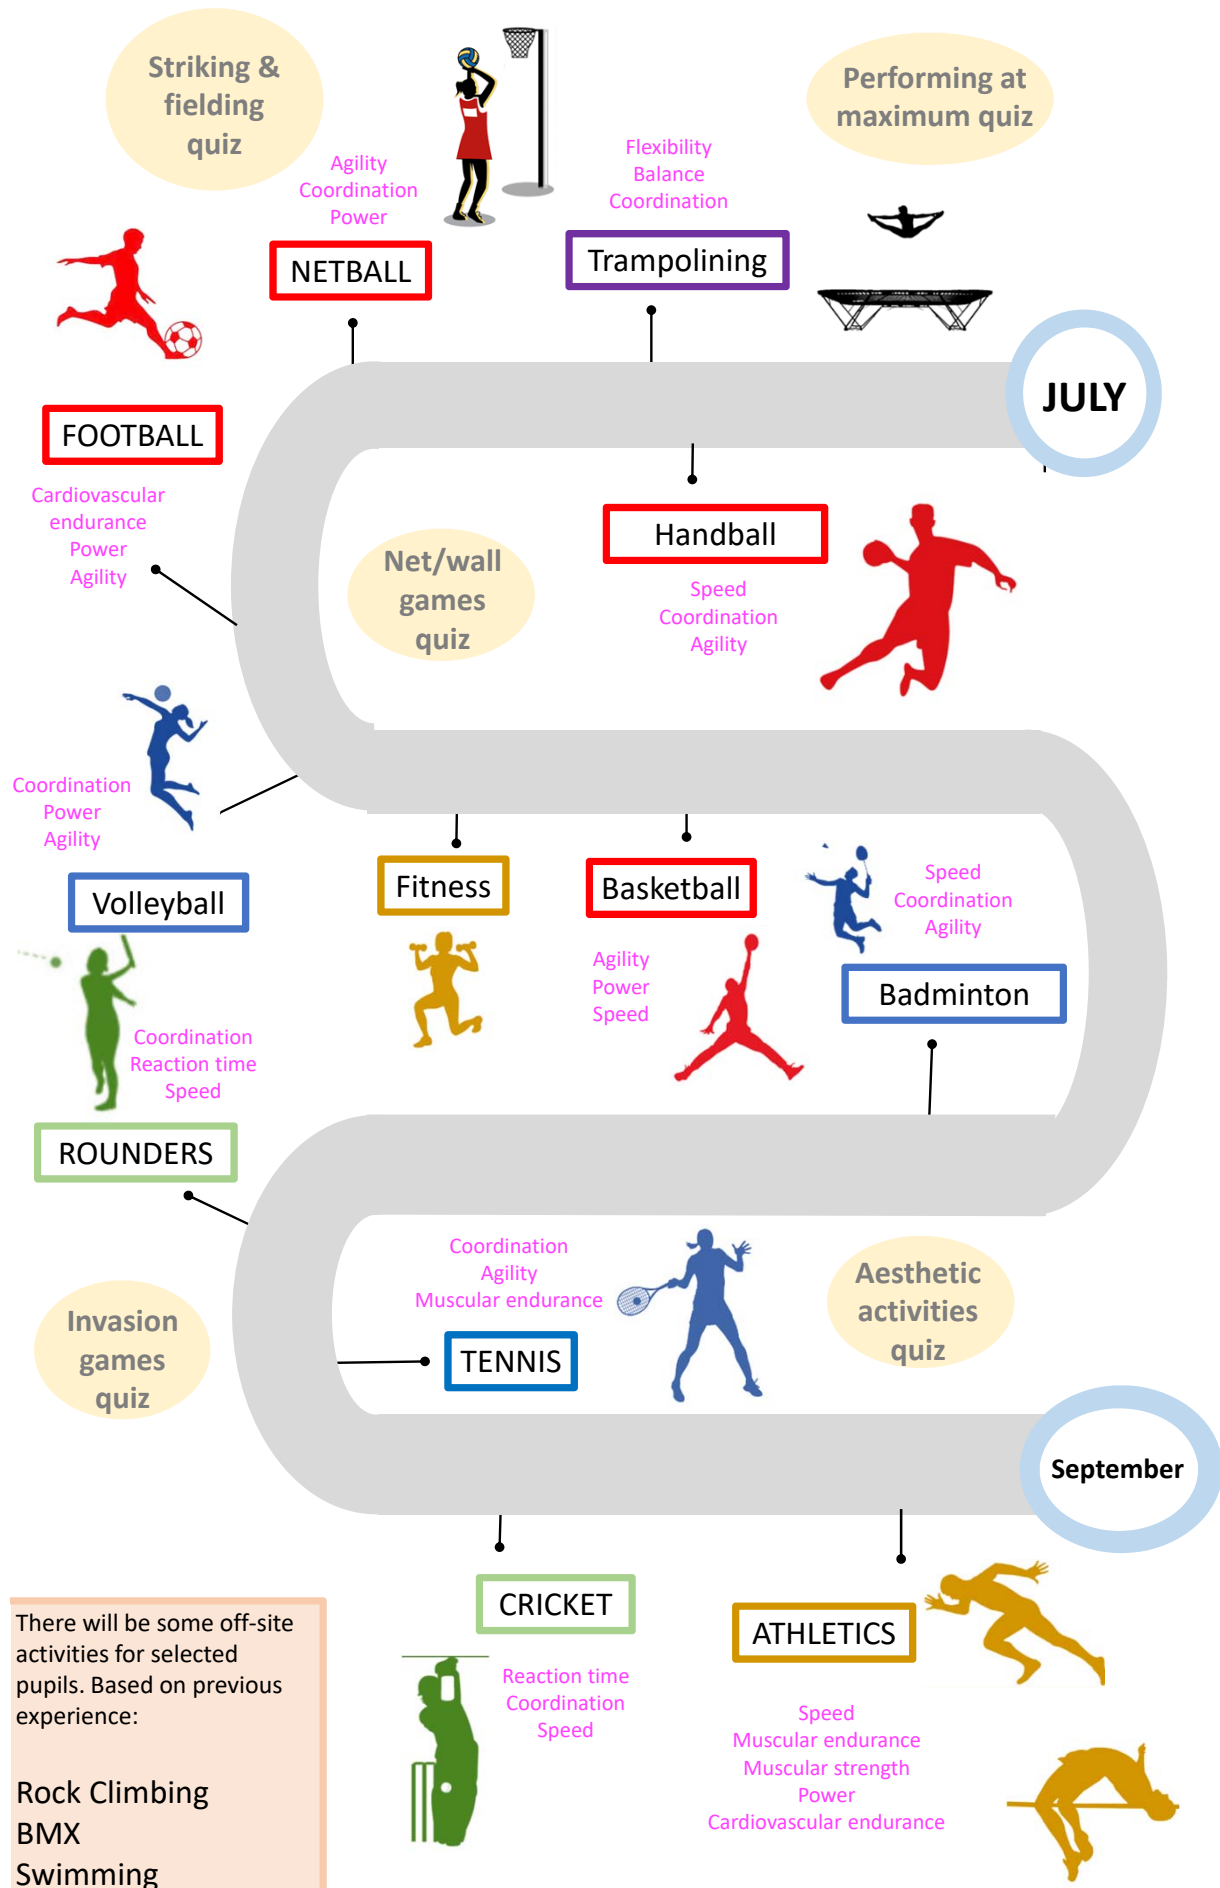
Striking & fielding quiz

Agility
Coordination
Power

NETBALL

Flexibility
Balance
Coordination

Trampolining

Performing at maximum quiz

JULY

FOOTBALL

Cardiovascular endurance
Power
Agility

Net/wall games quiz

Handball

Speed
Coordination
Agility

Coordination
Power
Agility

Volleyball

Fitness

Basketball

Speed
Coordination
Agility

Agility
Power
Speed

Badminton

Coordination
Reaction time
Speed

ROUNDERS

Coordination
Agility
Muscular endurance

TENNIS

Aesthetic activities quiz

Invasion games quiz

September

CRICKET

Reaction time
Coordination
Speed

ATHLETICS

Speed
Muscular endurance
Muscular strength
Power
Cardiovascular endurance

There will be some off-site activities for selected pupils. Based on previous experience:

Rock Climbing
BMX
Swimming